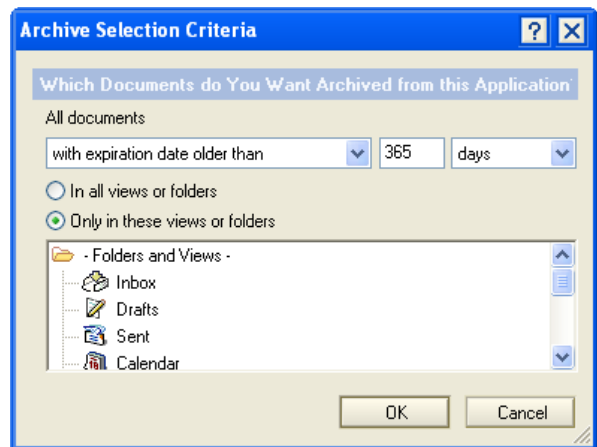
Archive Selection Criteria

?

Which Documents do You Want Archived from this Application

All documents

with expiration date older than

365

days

In all views or folders

Only in these views or folders

- Folders and Views -

Inbox

Drafts

Sent

Calendar

OK

Cancel